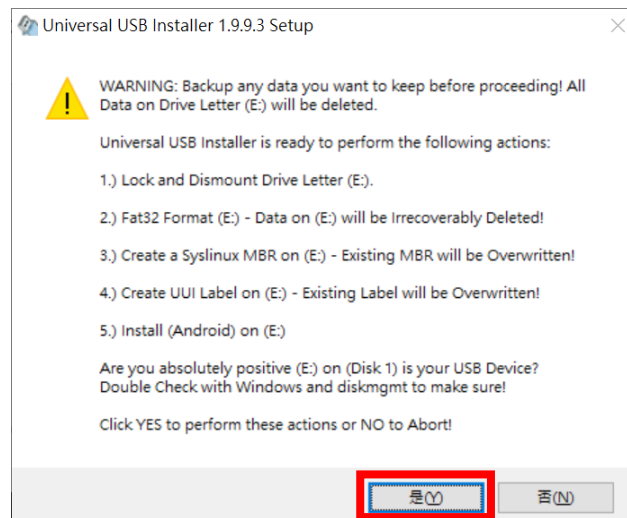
Universal USB Installer 1.9.9.3 Setup

WARNING: Backup any data you want to keep before proceeding! All Data on Drive Letter (E:) will be deleted.

Universal USB Installer is ready to perform the following actions:

1.) Lock and Dismount Drive Letter (E:).

2.) Fat32 Format (E:) - Data on (E:) will be Irrecoverably Deleted!

3.) Create a Syslinux MBR on (E:) - Existing MBR will be Overwritten!

4.) Create UUI Label on (E:) - Existing Label will be Overwritten!

5.) Install (Android) on (E:)

Are you absolutely positive (E:) on (Disk 1) is your USB Device? Double Check with Windows and diskmgmt to make sure!

Click YES to perform these actions or NO to Abort!

是(Y)

否(N)